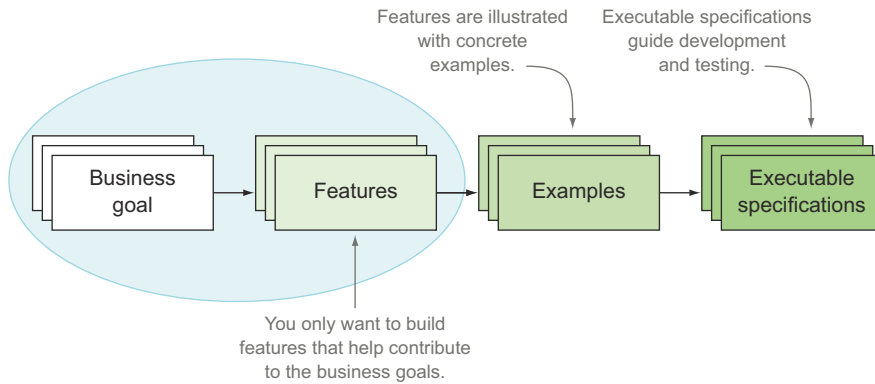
Features are illustrated with concrete examples.

Executable specifications guide development and testing.

Business goal

Features

Examples

Executable specifications

You only want to build features that help contribute to the business goals.